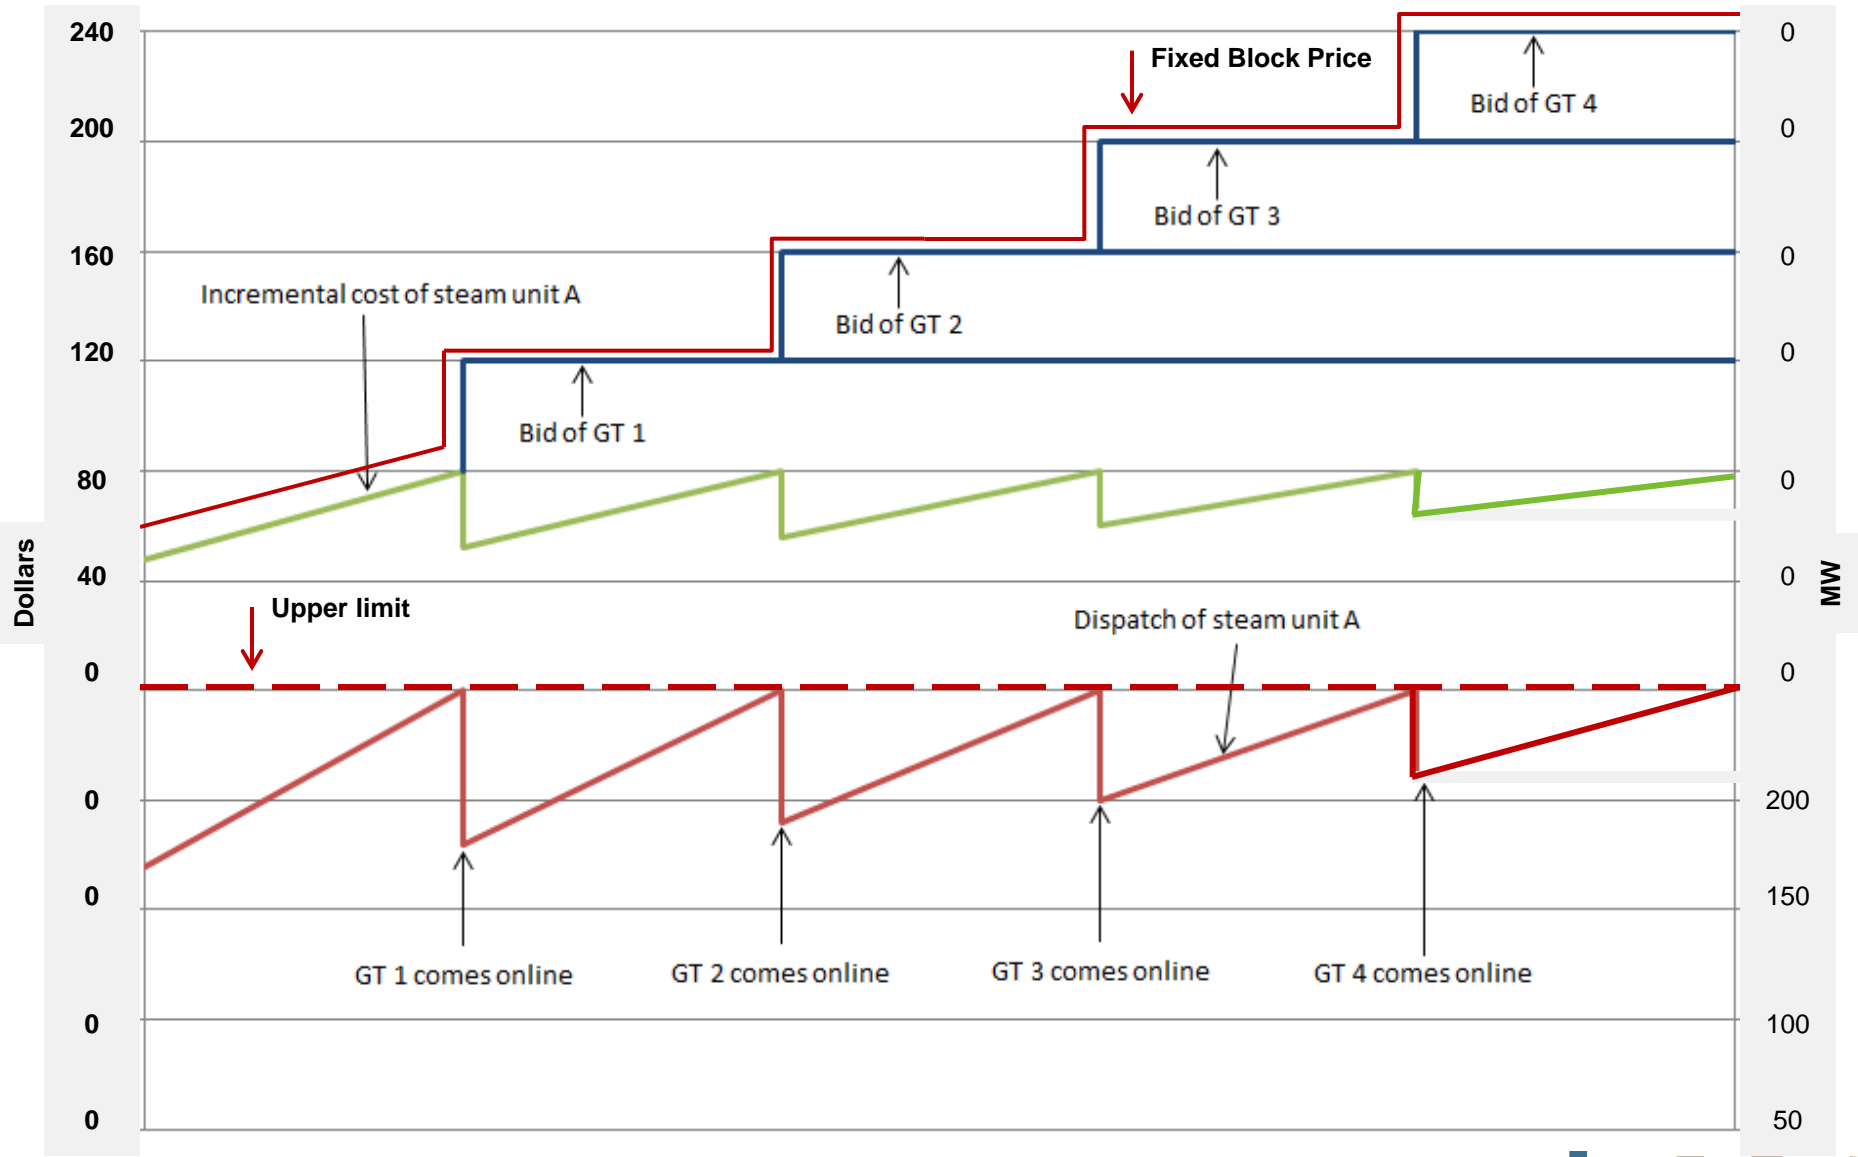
240
200
160
120
80
40
0
0
0
0
0

Dollars

Fixed Block Price

Bid of GT 4

Bid of GT 3

Bid of GT 2

Bid of GT 1

Incremental cost of steam unit A

Upper limit

Dispatch of steam unit A

GT 1 comes online
GT 2 comes online
GT 3 comes online
GT 4 comes online

0
0
0
0
0
0
0
200
150
100
50

MW